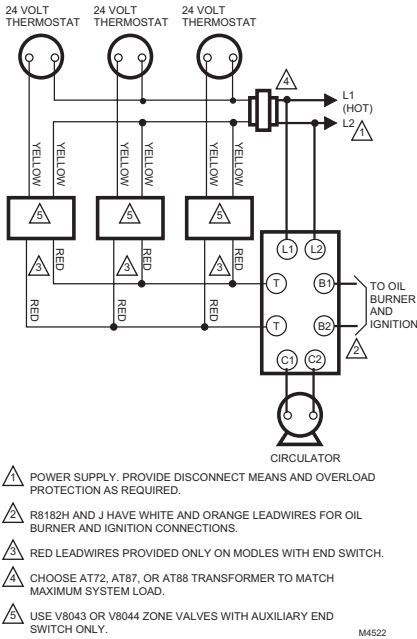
24 VOLT THERMOSTAT

24 VOLT THERMOSTAT

24 VOLT THERMOSTAT

4

L1 (HOT)

L2 1

YELLOW YELLOW YELLOW YELLOW YELLOW YELLOW

5

5

5

3 RED

3 RED

3 RED

RED

RED

RED

L1 L2

T B1

T B2

C1 C2

TO OIL BURNER AND IGNITION

2

CIRCULATOR

1 POWER SUPPLY. PROVIDE DISCONNECT MEANS AND OVERLOAD PROTECTION AS REQUIRED.

2 R8182H AND J HAVE WHITE AND ORANGE LEADWIRES FOR OIL BURNER AND IGNITION CONNECTIONS.

3 RED LEADWIRES PROVIDED ONLY ON MODLES WITH END SWITCH.

4 CHOOSE AT72, AT87, OR AT88 TRANSFORMER TO MATCH MAXIMUM SYSTEM LOAD.

5 USE V8043 OR V8044 ZONE VALVES WITH AUXILIARY END SWITCH ONLY.

M4522